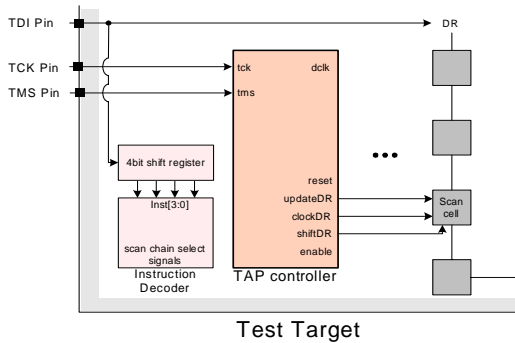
TDI Pin

TCK Pin

TMS Pin

DR

tck

tms

dclk

4bit shift register

Inst[3:0]

scan chain select signals

Instruction Decoder

reset

updateDR

clockDR

shiftDR

enable

TAP controller

•••

Scan cell

Test Target